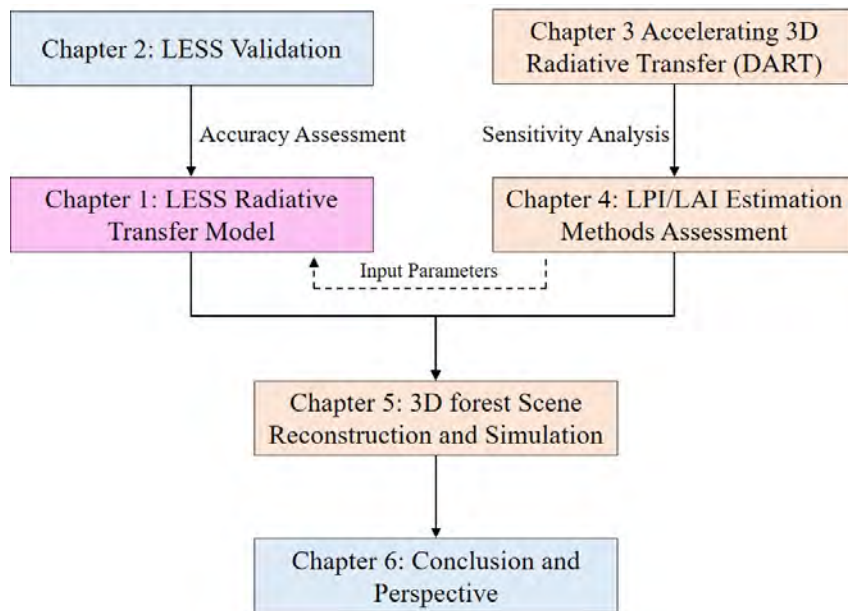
Chapter 2: LESS Validation

Chapter 3 Accelerating 3D Radiative Transfer (DART)

Accuracy Assessment

Sensitivity Analysis

Chapter 1: LESS Radiative Transfer Model

Chapter 4: LPI/LAI Estimation Methods Assessment

Input Parameters

Chapter 5: 3D forest Scene Reconstruction and Simulation

Chapter 6: Conclusion and Perspective